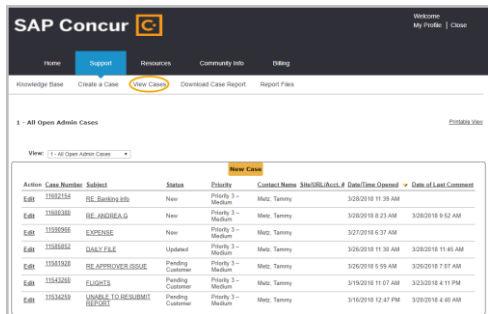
SAP Concur

Welcome
My Profile | Close

Home Support Resources Community Info Billing

Knowledge Base Create a Case View Cases Download Case Report Report Files

1 - All Open Admin Cases

Printable View

View: 1 - All Open Admin Cases

New Case

| Action | Case Number | Subject | Status | Priority | Contact Name | Site/SRL/Acct. # | Date/Time Opened | Date of Last Comment |
|---|---|---|---|---|---|---|---|---|
| Edit | 11602154 | RE: Banking Info | New | Priority 3 – Medium | Metz, Tammy | | 3/28/2018 11:39 AM | |
| Edit | 11600380 | RE: ANDREA G | New | Priority 3 – Medium | Metz, Tammy | | 3/28/2018 8:23 AM | 3/28/2018 9:52 AM |
| Edit | 11598966 | EXPENSE | New | Priority 3 – Medium | Metz, Tammy | | 3/27/2018 6:37 AM | |
| Edit | 11585052 | DAILY FILE | Updated | Priority 3 – Medium | Metz, Tammy | | 3/26/2018 11:38 AM | 3/28/2018 11:45 AM |
| Edit | 11581928 | RE APPROVER ISSUE | Pending Customer | Priority 3 – Medium | Metz, Tammy | | 3/26/2018 5:59 AM | 3/26/2018 7:07 AM |
| Edit | 11543260 | FLIGHTS | Pending Customer | Priority 3 – Medium | Metz, Tammy | | 3/19/2018 11:07 AM | 3/23/2018 4:11 PM |
| Edit | 11534259 | UNABLE TO RESUBMIT REPORT | Pending Customer | Priority 3 – Medium | Metz, Tammy | | 3/16/2018 12:47 PM | 3/26/2018 4:40 AM |